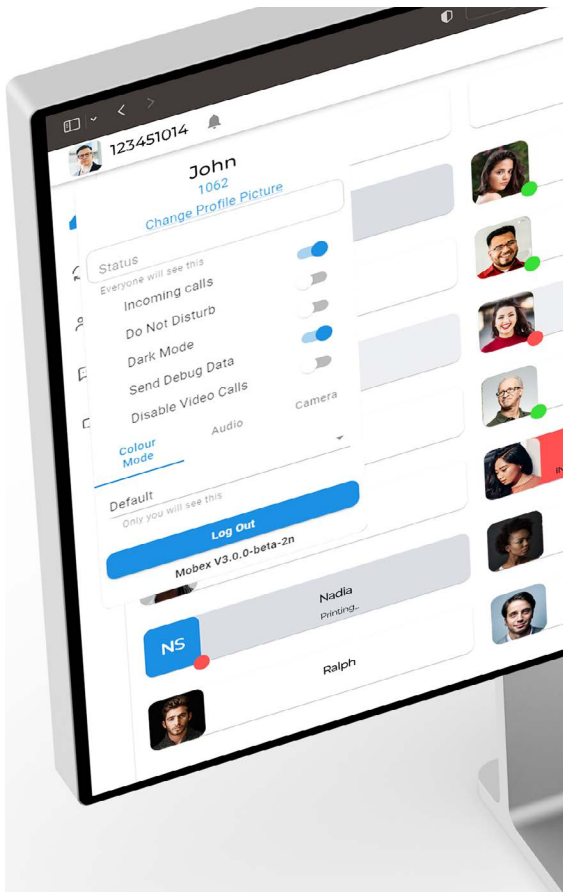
123451014

John
1062
Change Profile Picture

Status
Everyone will see this
Incoming calls
Do Not Disturb
Dark Mode
Send Debug Data
Disable Video Calls

Colour Mode
Audio
Camera

Default
Only you will see this

Log Out
Mobex V3.0.0-beta-2n

Nadia
Printing...

NS
Ralph

IN